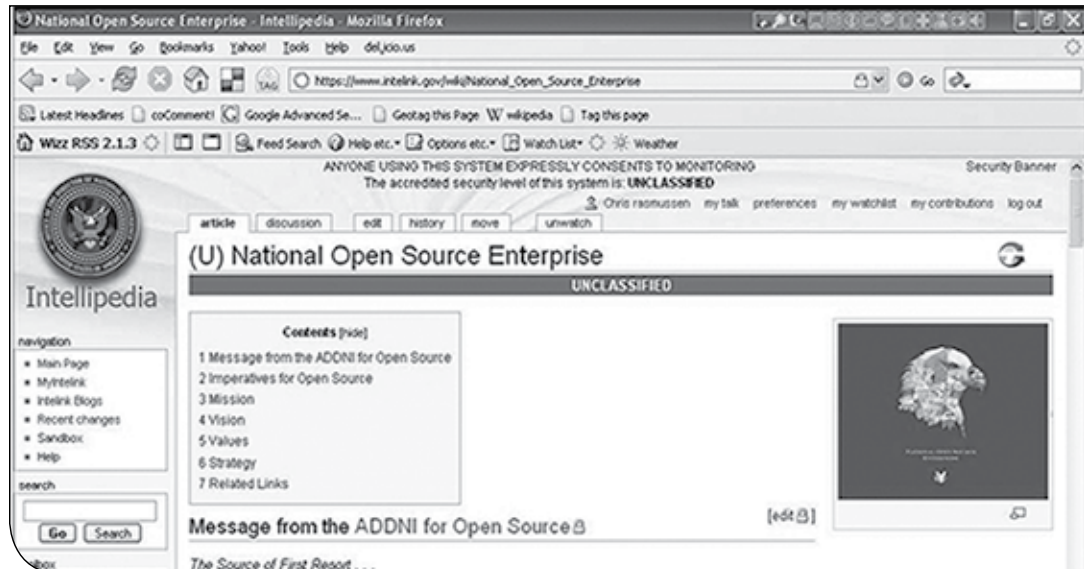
National Open Source Enterprise - Intellipedia - Mozilla Firefox

File Edit View Go Bookmarks Yahoo! Tools Help del.icio.us

https://www.intelink.gov/wiki/National_Open_Source_Enterprise

Latest Headlines coComment! Google Advanced Se... Geotag this Page W wikipedia Tag this page

Wizz RSS 2.1.3 Feed Search Help etc. Options etc. Watch List Weather

ANYONE USING THIS SYSTEM EXPRESSLY CONSENTS TO MONITORING
The accredited security level of this system is: UNCLASSIFIED

Security Banner

Chris rasmussen my talk preferences my watchlist my contributions log out

article discussion edit history move unwatch

(U) National Open Source Enterprise

UNCLASSIFIED

Intellipedia

navigation
- Main Page
- MyIntelink
- Intelink Blogs
- Recent changes
- Sandbox
- Help

search

Go Search

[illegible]box

Contents [hide]
1 Message from the ADDNI for Open Source
2 Imperatives for Open Source
3 Mission
4 Vision
5 Values
6 Strategy
7 Related Links

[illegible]

Message from the ADDNI for Open Source

[edit]

The Source of First Resort . . .